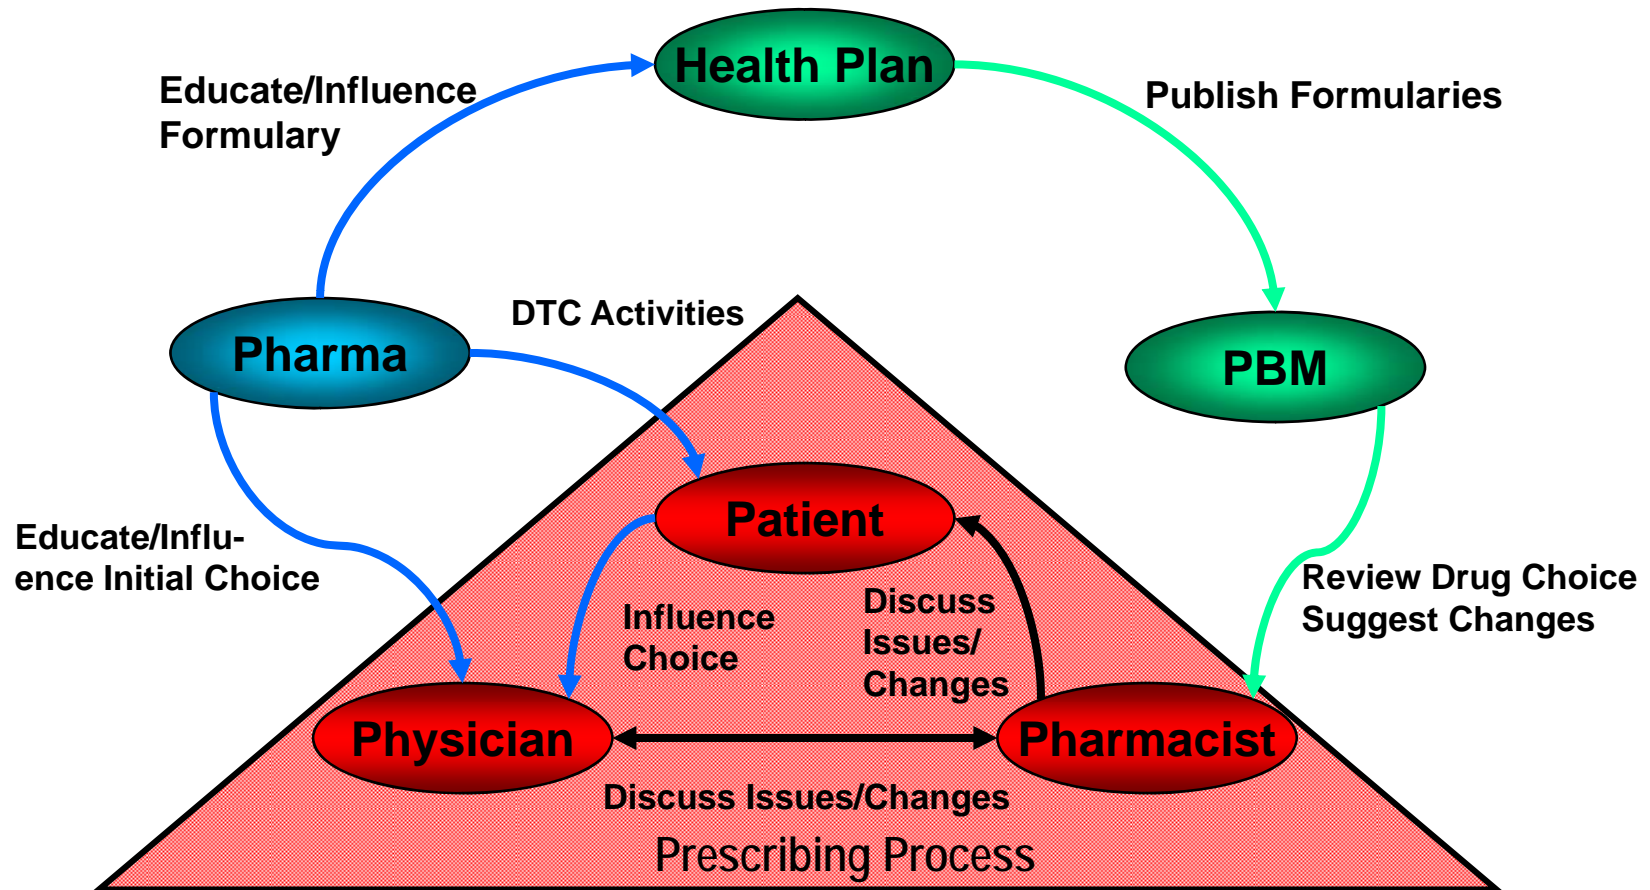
Health Plan

Educate/Influence Formulary

Publish Formularies

Pharma

DTC Activities

PBM

Patient

Educate/Influence Initial Choice

Influence Choice

Discuss Issues/ Changes

Review Drug Choice Suggest Changes

Physician

Pharmacist

Discuss Issues/Changes

Prescribing Process